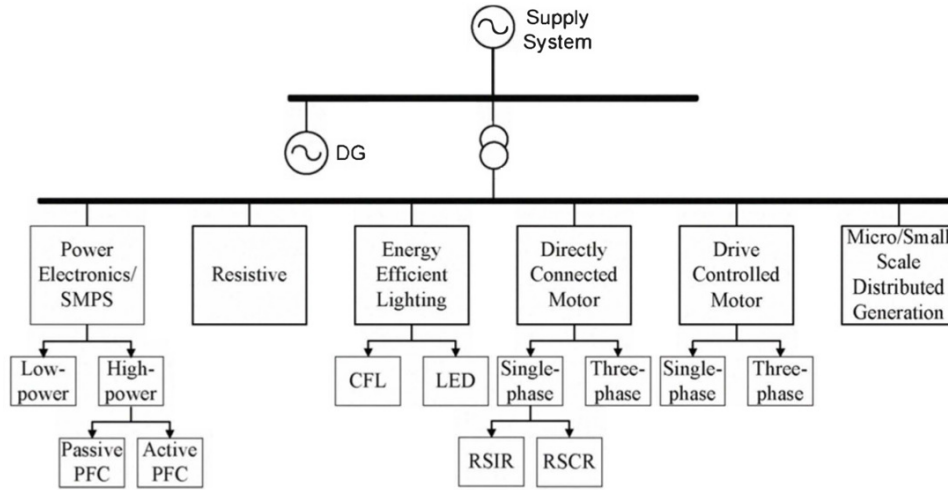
Supply System

DG

Power Electronics/ SMPS

Resistive

Energy Efficient Lighting

Directly Connected Motor

Drive Controlled Motor

Micro/Small Scale Distributed Generation

Low-power

High-power

Passive PFC

Active PFC

CFL

LED

Single-phase

Three-phase

RSIR

RSCR

Single-phase

Three-phase